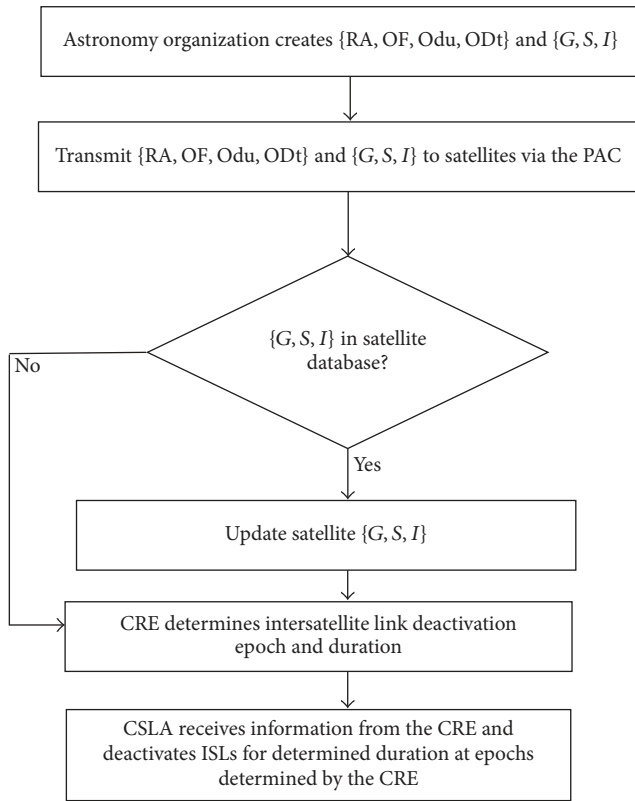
Astronomy organization creates {RA, OF, Odu, ODt} and $\{G, S, I\}$

Transmit {RA, OF, Odu, ODt} and $\{G, S, I\}$ to satellites via the PAC

$\{G, S, I\}$ in satellite database?

No

Yes

Update satellite $\{G, S, I\}$

CRE determines intersatellite link deactivation epoch and duration

CSLA receives information from the CRE and deactivates ISLs for determined duration at epochs determined by the CRE